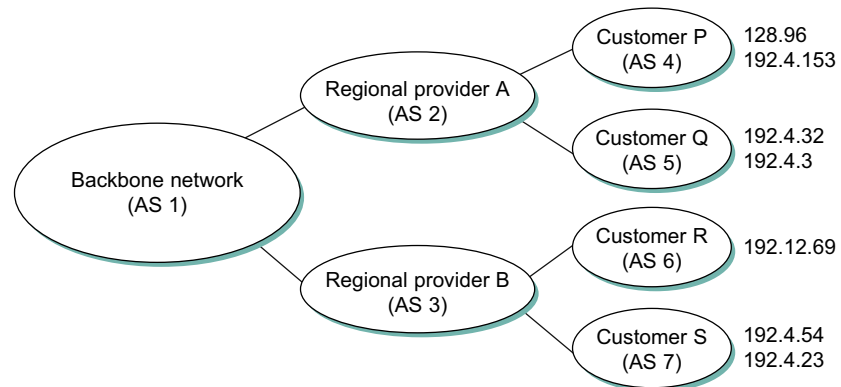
Backbone network
(AS 1)

Regional provider A
(AS 2)

Regional provider B
(AS 3)

Customer P
(AS 4)

128.96
192.4.153

Customer Q
(AS 5)

192.4.32
192.4.3

Customer R
(AS 6)

192.12.69

Customer S
(AS 7)

192.4.54
192.4.23